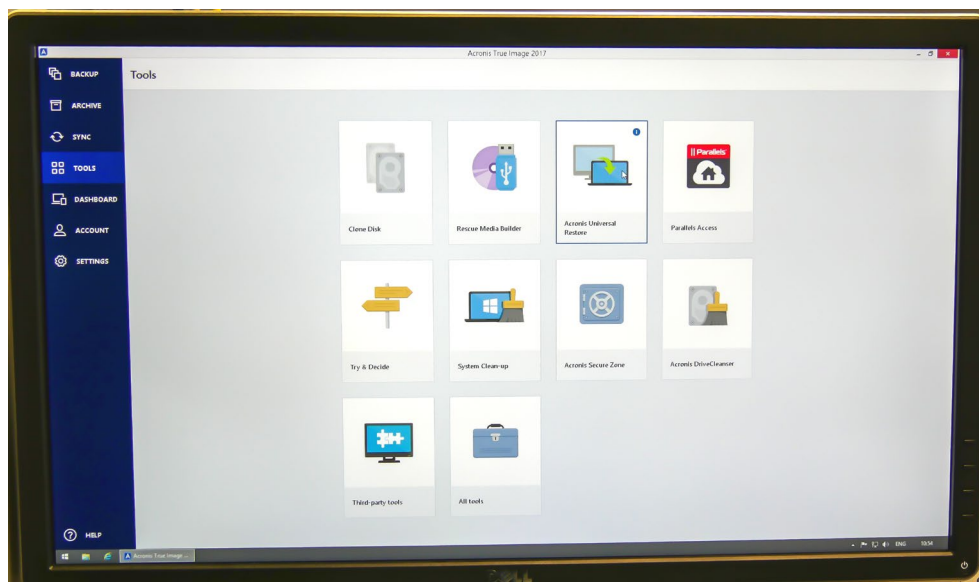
Acronis True Image 2017

BACKUP
ARCHIVE
SYNC
TOOLS
DASHBOARD
ACCOUNT
SETTINGS

Tools

Clone Disk
Rescue Media Builder
Acronis Universal Restore
|| Parallels
Parallels Access

Try & Decide
System Clean-up
Acronis Secure Zone
Acronis DriveCleanser

Third-party tools
All tools

HELP

Acronis True Image ...

ENG 10:54

DELL